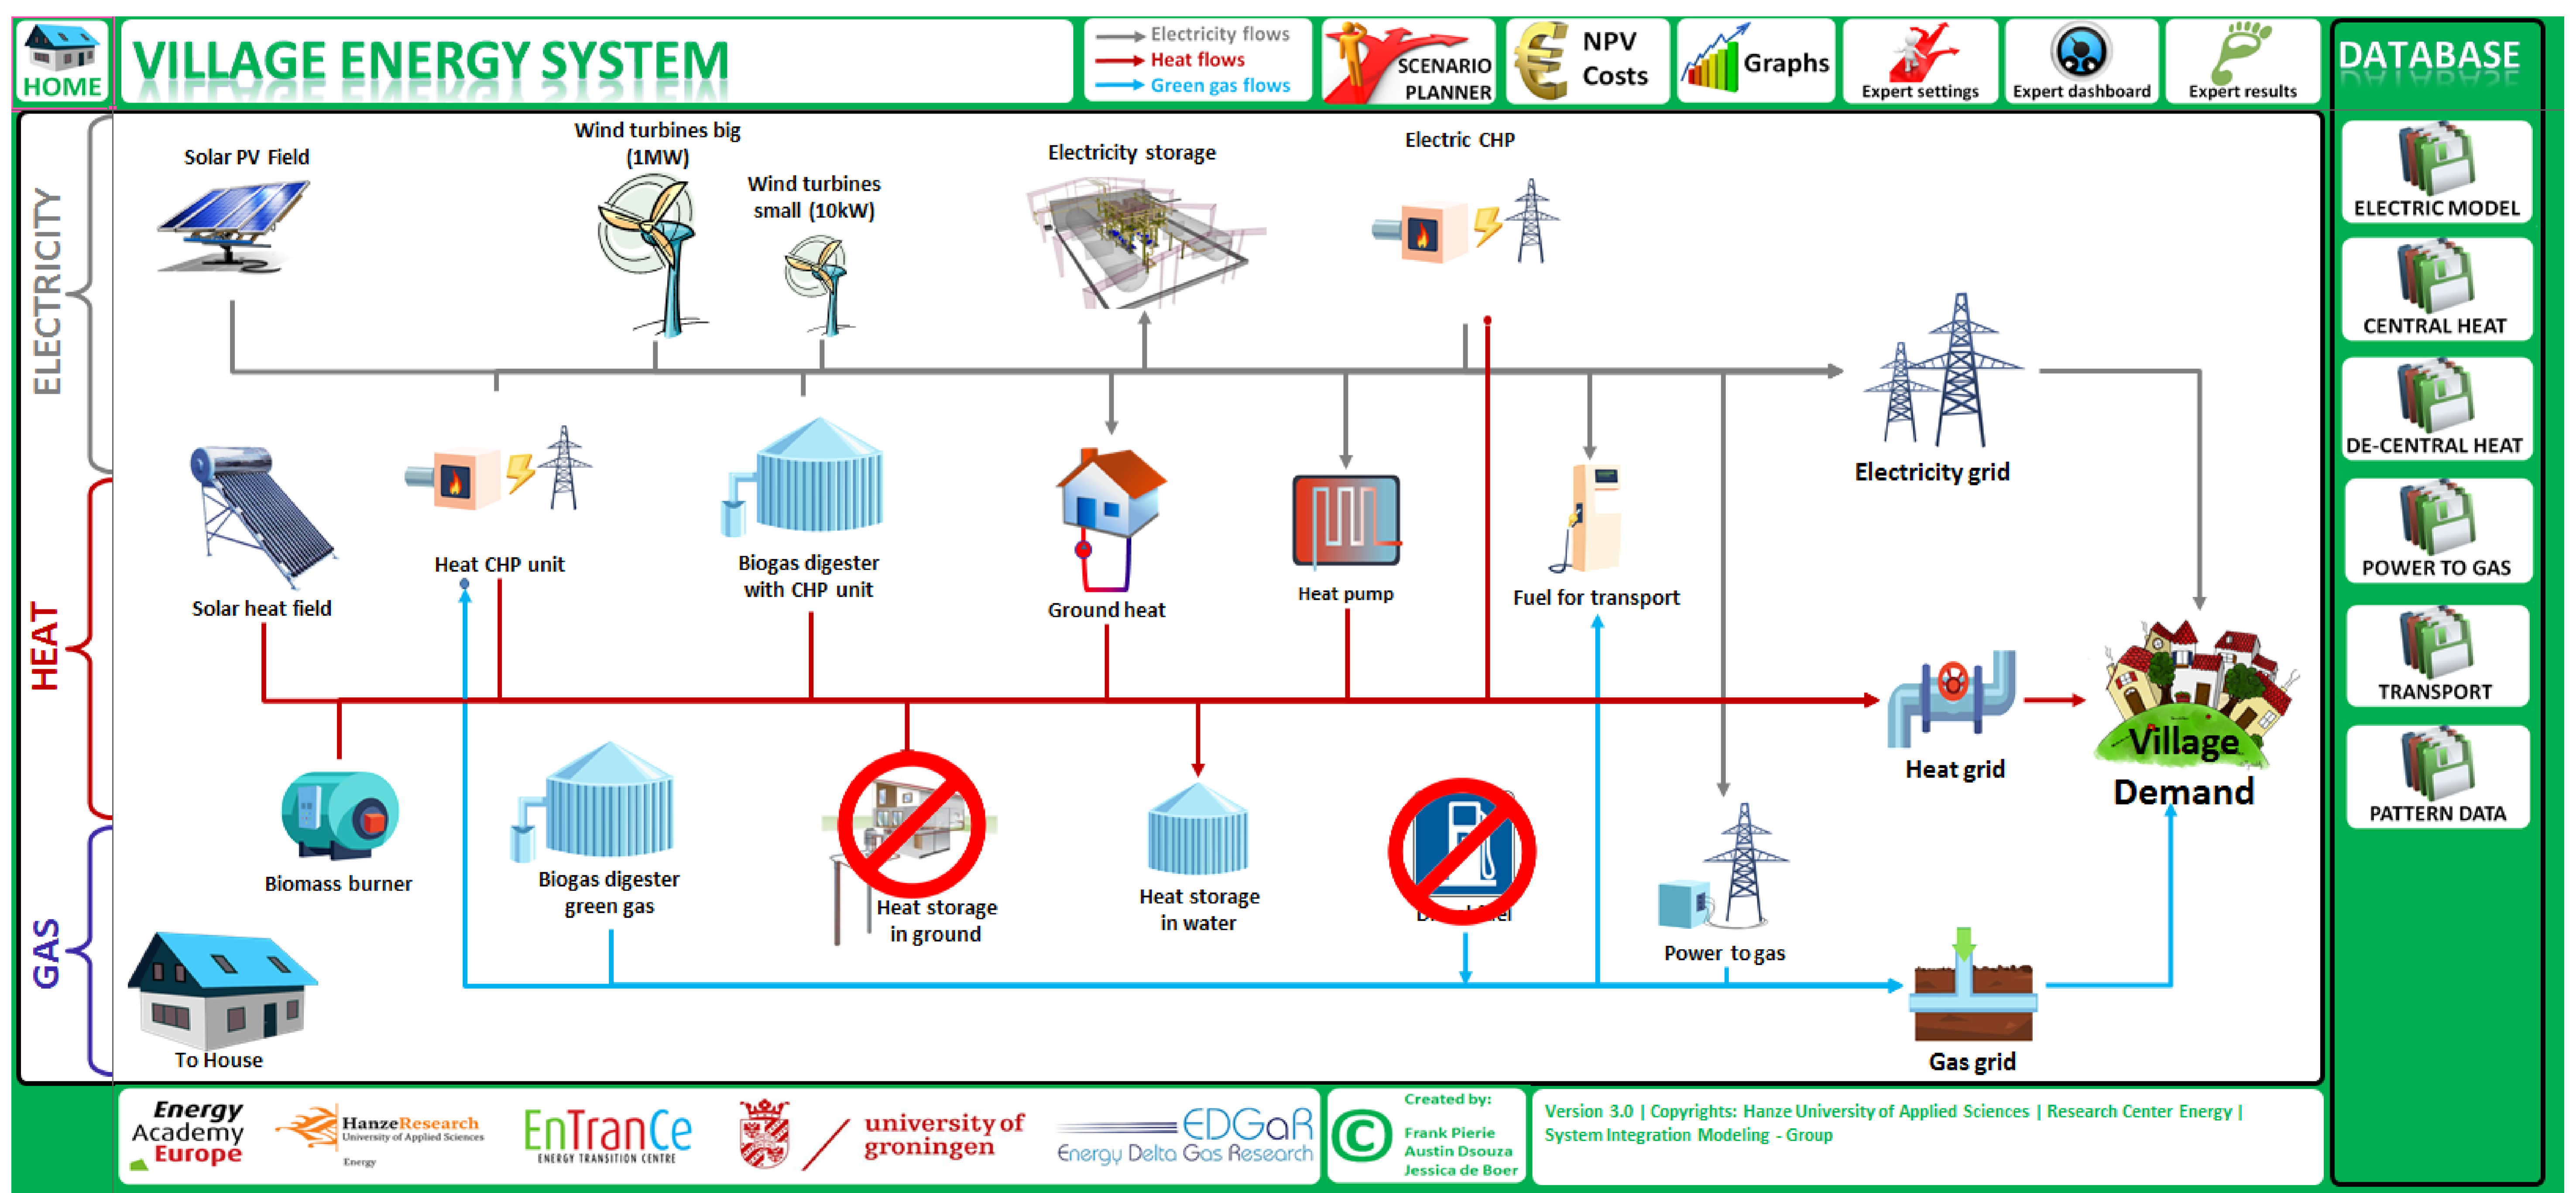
HOME

VILLAGE ENERGY SYSTEM

Electricity flows
Heat flows
Green gas flows

SCENARIO PLANNER

NPV Costs

Graphs

Expert settings

Expert dashboard

Expert results

DATABASE

ELECTRIC MODEL

CENTRAL HEAT

DE-CENTRAL HEAT

POWER TO GAS

TRANSPORT

PATTERN DATA

ELECTRICITY

HEAT

GAS

Solar PV Field

Wind turbines big (1MW)

Wind turbines small (10kW)

Electricity storage

Electric CHP

Electricity grid

Solar heat field

Heat CHP unit

Biogas digester with CHP unit

Ground heat

Heat pump

Fuel for transport

Heat grid

Village Demand

Biomass burner

Biogas digester green gas

Heat storage in ground

Heat storage in water

D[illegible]el

Power to gas

To House

Gas grid

Energy Academy Europe

HanzeResearch University of Applied Sciences Energy

EnTranCe ENERGY TRANSITION CENTRE

university of groningen

EDGaR Energy Delta Gas Research

Created by:
Frank Pierie
Austin Dsouza
Jessica de Boer

Version 3.0 | Copyrights: Hanze University of Applied Sciences | Research Center Energy | System Integration Modeling - Group